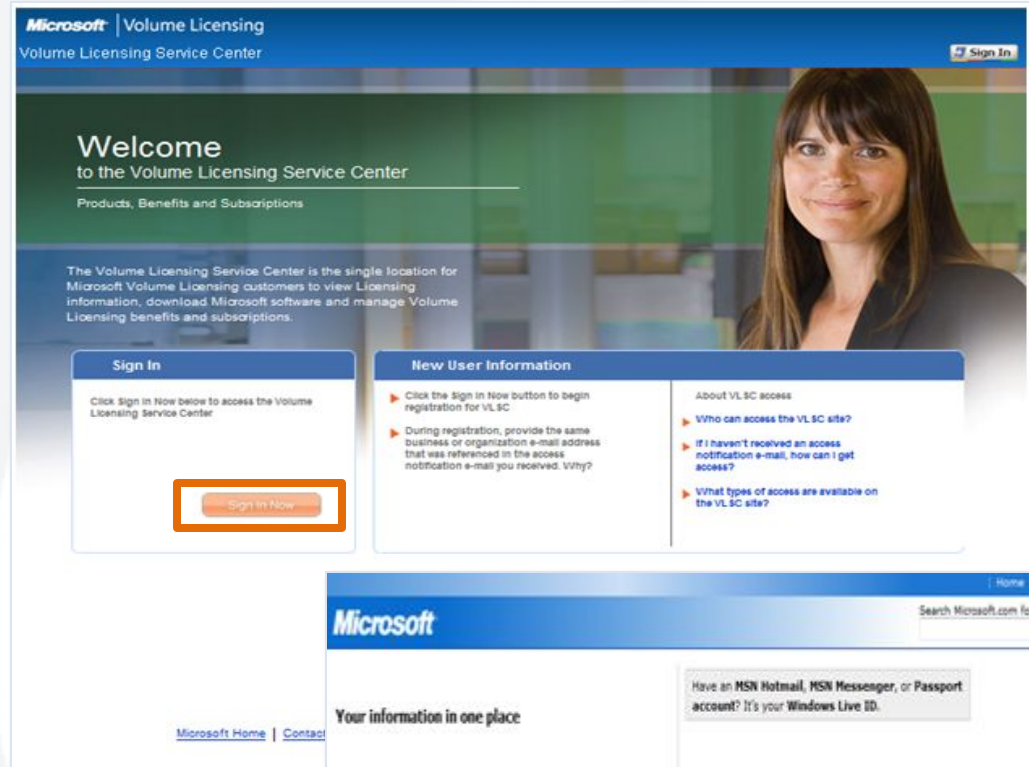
Microsoft | Volume Licensing
Volume Licensing Service Center

Sign In

Welcome
to the Volume Licensing Service Center

Products, Benefits and Subscriptions

The Volume Licensing Service Center is the single location for Microsoft Volume Licensing customers to view Licensing information, download Microsoft software and manage Volume Licensing benefits and subscriptions.

Sign In

Click Sign In Now below to access the Volume Licensing Service Center

Sign In Now

New User Information

Click the Sign In Now button to begin registration for VLSC

During registration, provide the same business or organization e-mail address that was referenced in the access notification e-mail you received. Why?

About VLSC access

Who can access the VLSC site?

If I haven't received an access notification e-mail, how can I get access?

What types of access are available on the VLSC site?

Microsoft Home | Contac

| Home

Microsoft

Search Microsoft.com fo

Your information in one place

Have an MSN Hotmail, MSN Messenger, or Passport account? It's your Windows Live ID.